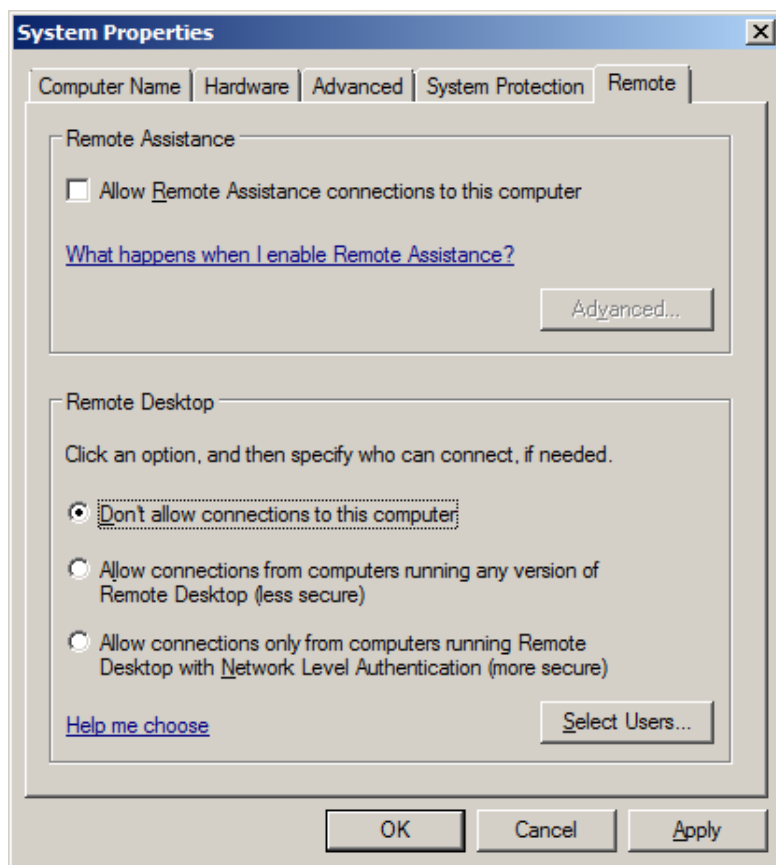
System Properties

Computer Name | Hardware | Advanced | System Protection | Remote

Remote Assistance

Allow Remote Assistance connections to this computer

What happens when I enable Remote Assistance?

Advanced...

Remote Desktop

Click an option, and then specify who can connect, if needed.

Don't allow connections to this computer

Allow connections from computers running any version of Remote Desktop (less secure)

Allow connections only from computers running Remote Desktop with Network Level Authentication (more secure)

Help me choose

Select Users...

OK

Cancel

Apply